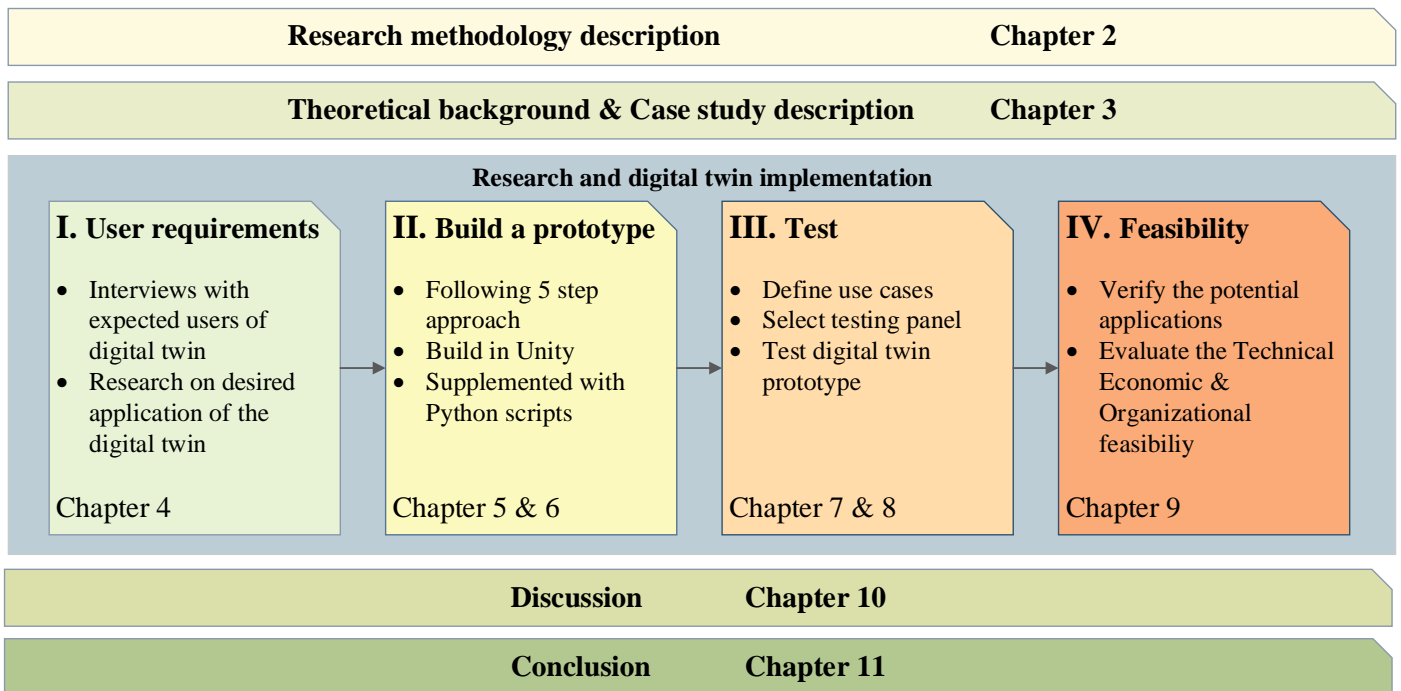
Research methodology description Chapter 2

Theoretical background & Case study description Chapter 3

Research and digital twin implementation

I. User requirements

- Interviews with expected users of digital twin
- Research on desired application of the digital twin

Chapter 4

II. Build a prototype

- Following 5 step approach
- Build in Unity
- Supplemented with Python scripts

Chapter 5 & 6

III. Test

- Define use cases
- Select testing panel
- Test digital twin prototype

Chapter 7 & 8

IV. Feasibility

- Verify the potential applications
- Evaluate the Technical Economic & Organizational feasibiliy

Chapter 9

Discussion Chapter 10

Conclusion Chapter 11